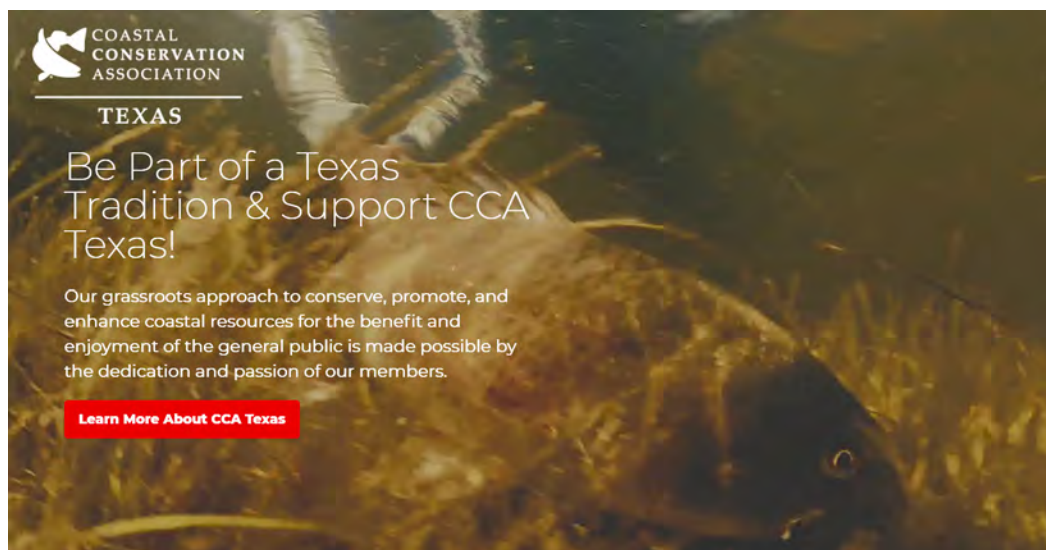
COASTAL CONSERVATION ASSOCIATION

TEXAS

Be Part of a Texas Tradition & Support CCA Texas!

Our grassroots approach to conserve, promote, and enhance coastal resources for the benefit and enjoyment of the general public is made possible by the dedication and passion of our members.

Learn More About CCA Texas